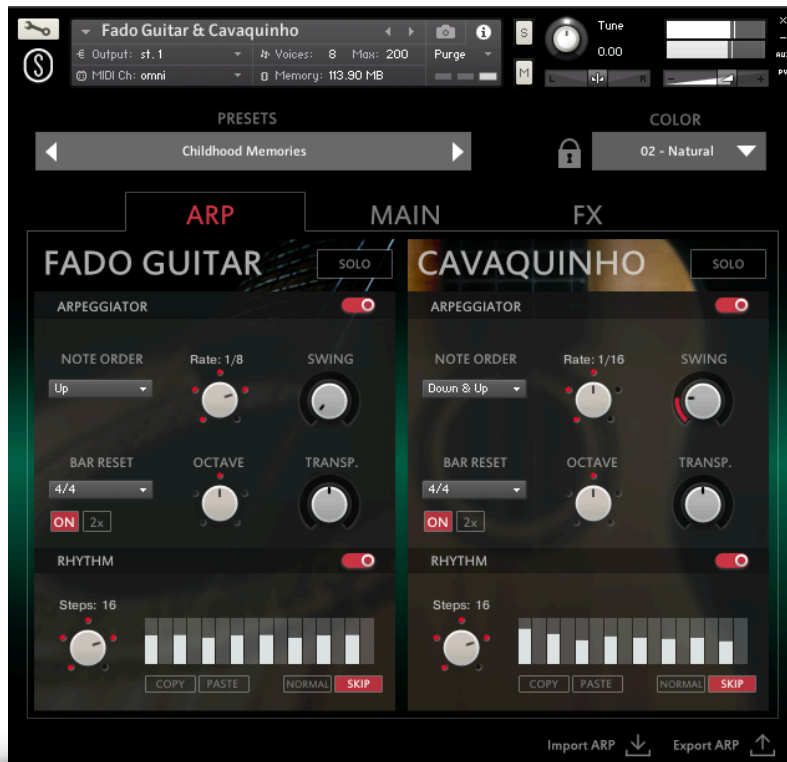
Fado Guitar & Cavaquinho
Output: st. 1
Voices: 8 Max: 200
Purge
MIDI Ch: omni
Memory: 113.90 MB
S
M
Tune
0.00
L
R

PRESETS
Childhood Memories
COLOR
02 - Natural

ARP
MAIN
FX

FADO GUITAR
SOLO
ARPEGGIATOR
NOTE ORDER
Up
Rate: 1/8
SWING
BAR RESET
4/4
ON
2x
OCTAVE
TRANSP.
RHYTHM
Steps: 16
COPY
PASTE
NORMAL
SKIP

CAVAQUINHO
SOLO
ARPEGGIATOR
NOTE ORDER
Down & Up
Rate: 1/16
SWING
BAR RESET
4/4
ON
2x
OCTAVE
TRANSP.
RHYTHM
Steps: 16
COPY
PASTE
NORMAL
SKIP

Import ARP
Export ARP